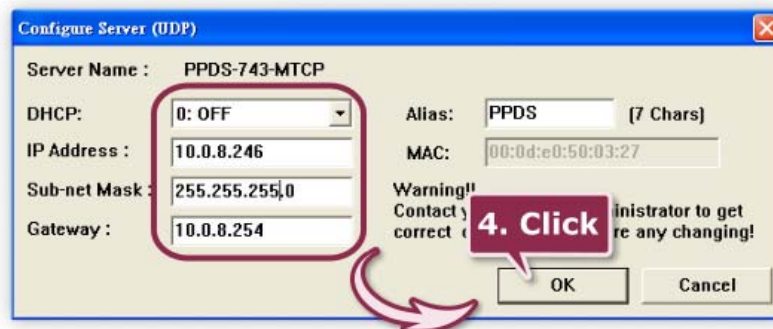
Configure Server (UDP)

Server Name : PPDS-743-MTCP

DHCP: 0: OFF

IP Address : 10.0.8.246

Sub-net Mask : 255.255.255.0

Gateway : 10.0.8.254

Alias: PPDS [7 Chars]

MAC: 00:0d:e0:50:03:27

Warning!!
Contact y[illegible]inistrator to get correct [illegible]re any changing!

4. Click

OK

Cancel